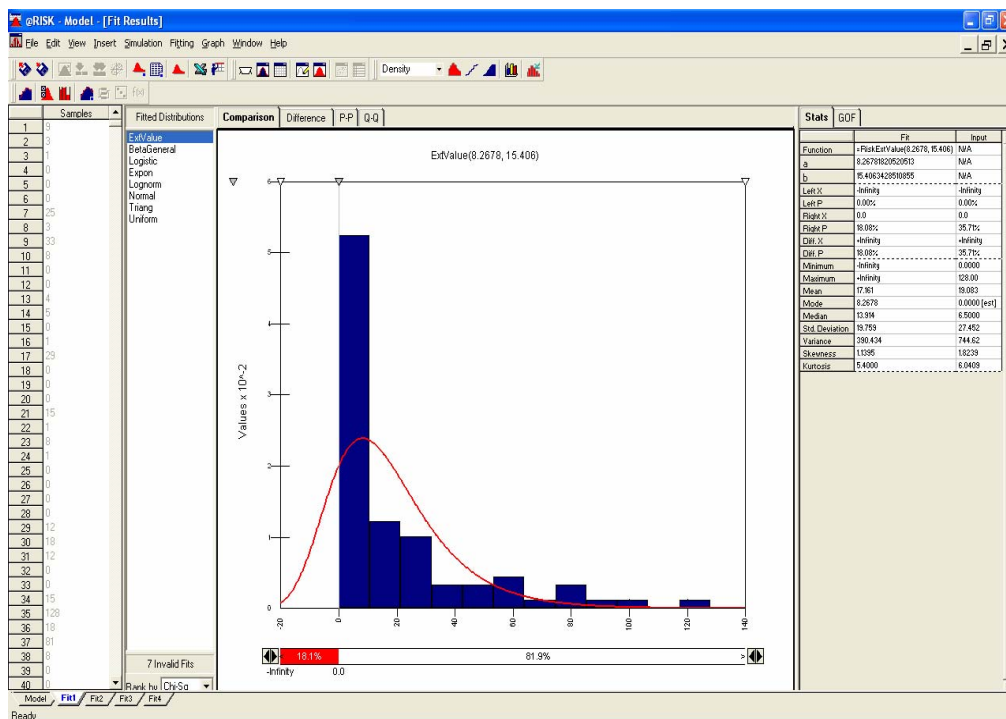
@RISK - Model - [Fit Results]

File Edit View Insert Simulation Fitting Graph Window Help

Density

f(x)

| | Samples |
|---|---|
| 1 | 9 |
| 2 | 3 |
| 3 | 1 |
| 4 | 0 |
| 5 | 0 |
| 6 | 0 |
| 7 | 25 |
| 8 | 3 |
| 9 | 33 |
| 10 | 8 |
| 11 | 0 |
| 12 | 0 |
| 13 | 4 |
| 14 | 5 |
| 15 | 0 |
| 16 | 1 |
| 17 | 29 |
| 18 | 0 |
| 19 | 0 |
| 20 | 0 |
| 21 | 15 |
| 22 | 1 |
| 23 | 8 |
| 24 | 1 |
| 25 | 0 |
| 26 | 0 |
| 27 | 0 |
| 28 | 0 |
| 29 | 12 |
| 30 | 18 |
| 31 | 12 |
| 32 | 0 |
| 33 | 0 |
| 34 | 15 |
| 35 | 128 |
| 36 | 18 |
| 37 | 81 |
| 38 | 8 |
| 39 | 0 |
| 40 | 0 |

Fitted Distributions
ExtValue
BetaGeneral
Logistic
Expon
Lognorm
Normal
Triang
Uniform

7 Invalid Fits
Rank by Chi-Sq

Comparison | Difference | P-P | Q-Q

ExtValue(8.2678, 15.406)

Values x 10^-2

6
5
4
3
2
1
0

-20 0 20 40 60 80 100 120 140

18.1% 81.9%
-Infinity 0.0

Stats | GOF

| | Fit | Input |
|---|---|---|
| Function | =RiskExtValue(8.2678, 15.406) | N/A |
| a | 8.26781820520513 | N/A |
| b | 15.4063428510855 | N/A |
| Left X | -Infinity | -Infinity |
| Left P | 0.00% | 0.00% |
| Right X | 0.0 | 0.0 |
| Right P | 18.08% | 35.71% |
| Diff. X | +Infinity | +Infinity |
| Diff. P | 18.08% | 35.71% |
| Minimum | -Infinity | 0.0000 |
| Maximum | +Infinity | 128.00 |
| Mean | 17.161 | 19.083 |
| Mode | 8.2678 | 0.0000 [est] |
| Median | 13.914 | 6.5000 |
| Std. Deviation | 19.759 | 27.452 |
| Variance | 390.434 | 744.62 |
| Skewness | 1.1395 | 1.8239 |
| Kurtosis | 5.4000 | 6.0409 |

Model / Fit1 / Fit2 / Fit3 / Fit4
Ready